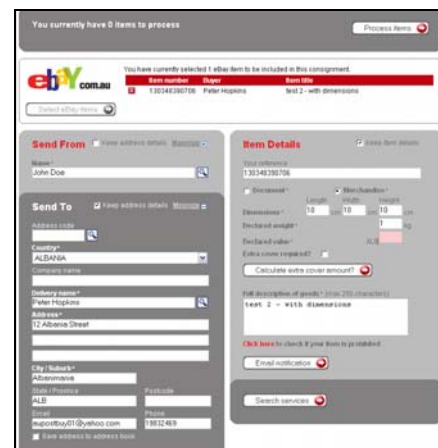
You currently have 0 items to process

Process items

eb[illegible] .com.au

You have currently selected 1 eBay item to be included in this consignment

| | Item number | Buyer | Item title |
|---|---|---|---|
| | 130348390706 | Peter Hopkins | test 2 - with dimensions |

Send From

Name

John Doe

Send To

Address code

Country

ALBANIA

Company name

Delivery name

Peter Hopkins

Address

12 Albania Street

City / Suburb

Albaniavia

State / Province

ALB

Postcode

Email

Phone

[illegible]@yahoo.com

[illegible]

Item Details

Your reference

130348390706

Document

Merchandise

Length

Width

Height

Dimensions

10

10

10

Declared weight

1

kg

Declared value

AU$

Extra cover required?

Calculate extra cover amount?

Full description of goods

test 2 - with dimensions

Click here to check if your item is prohibited

Email notification

Search services